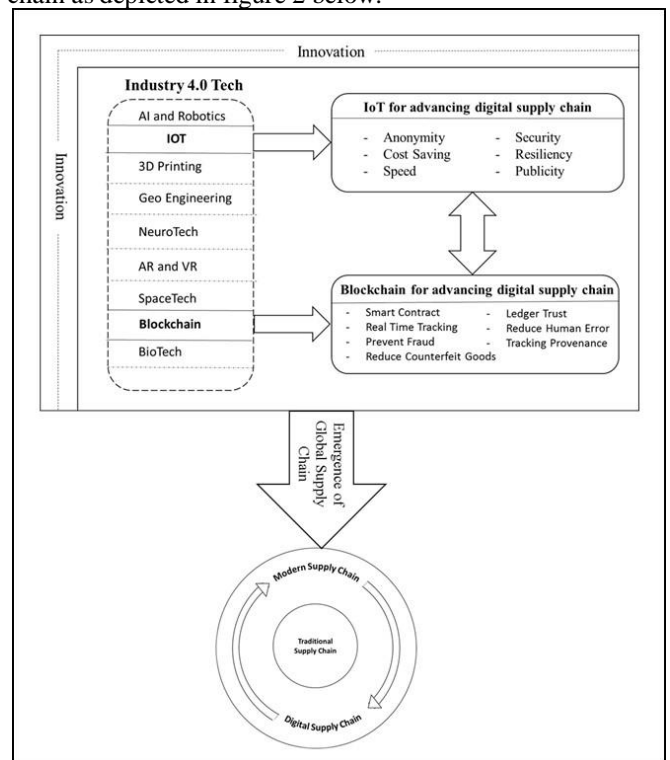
chain as depicted in figure 2 below.

Innovation

Innovation

Industry 4.0 Tech

AI and Robotics

IOT

3D Printing

Geo Engineering

NeuroTech

AR and VR

SpaceTech

Blockchain

BioTech

IoT for advancing digital supply chain

- Anonymity
- Cost Saving
- Speed
- Security
- Resiliency
- Publicity

Blockchain for advancing digital supply chain

- Smart Contract
- Real Time Tracking
- Prevent Fraud
- Reduce Counterfeit Goods
- Ledger Trust
- Reduce Human Error
- Tracking Provenance

Emergence of Global Supply Chain

Modern Supply Chain

Traditional Supply Chain

Digital Supply Chain